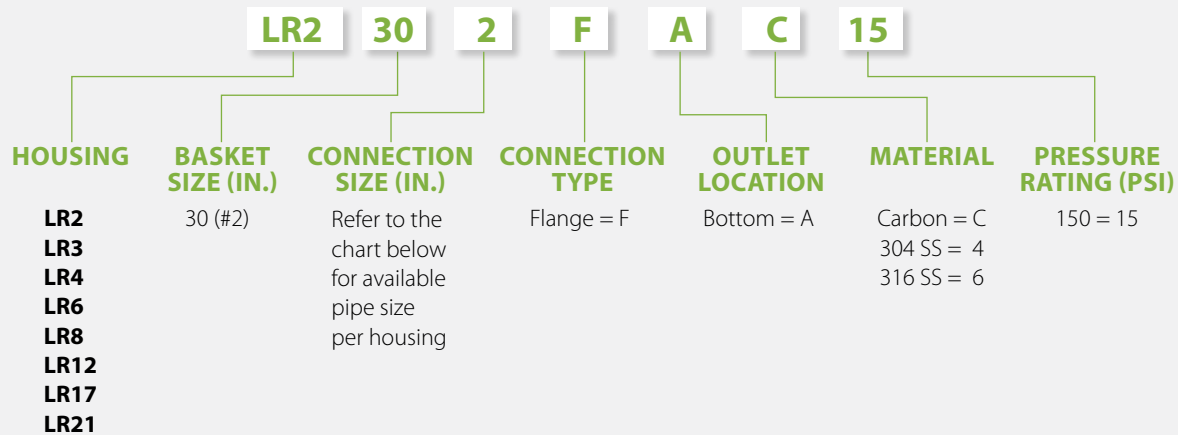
LR2 30 2 F A C 15

HOUSING

LR2
LR3
LR4
LR6
LR8
LR12
LR17
LR21

BASKET SIZE (IN.)

30 (#2)

CONNECTION SIZE (IN.)

Refer to the chart below for available pipe size per housing

CONNECTION TYPE

Flange = F

OUTLET LOCATION

Bottom = A

MATERIAL

Carbon = C
304 SS = 4
316 SS = 6

PRESSURE RATING (PSI)

150 = 15